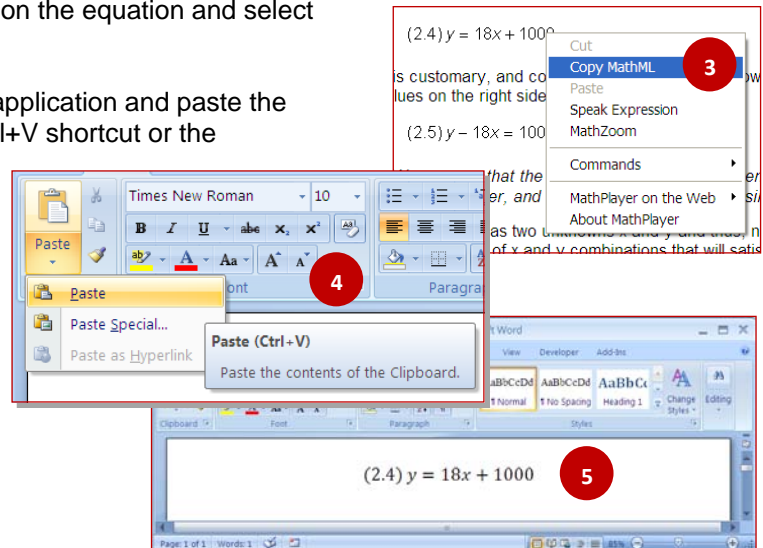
on the equation and select

application and paste the
l+V shortcut or the

(2.4) $y = 18x + 1000$

is customary, and co
lues on the right side

(2.5) $y - 18x = 100$

that the
er, and

as two unknowns x and y and thus, n
of x and y combinations that will satis

Cut
Copy MathML
Paste
Speak Expression
MathZoom
Commands
MathPlayer on the Web
About MathPlayer

3

Paste
Times New Roman
10
B I U abe $x_2$ $x^2$
A Aa A A
nt
Paragra
4

Paste
Paste Special...
Paste as Hyperlink

Paste (Ctrl+V)
Paste the contents of the Clipboard.

t Word
View Developer Add-Ins
AaBbCcDd AaBbCcDd AaBbCc
¶ Normal ¶ No Spacing Heading 1
Change Styles
Editing
Clipboard Font Paragraph Styles

(2.4) $y = 18x + 1000$

5

Page: 1 of 1 Words: 1